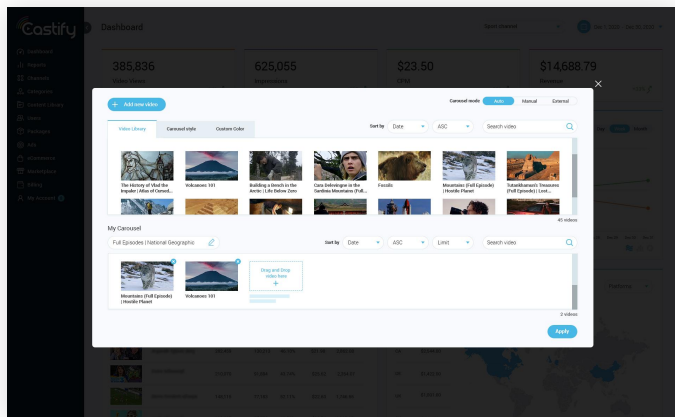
Castify

Dashboard

Dashboard
Reports
Channels
Carousels
Content Library
Users
Packages
VOD
eCommerce
Marketplace
Billing
My Account

385,836
Video Views

625,055
Impressions

$23.50
CPM

$14,688.79
Revenue

+ Add new video

Carousel mode Auto Manual External

Video Library
Carousel style
Custom Color

Sort by Date ASC Search video

The History of Vlad the Impaler | Atlas of Cursed...
Volcanoes 101
Building a Bench in the Arctic | Life Below Zero
Cara Delevingne in the Sardinia Mountains | Full...
Fossils
Mountains (Full Episode) | Hostile Planet
Tutankhamun's Treasures (Full Episode) | Lost...

45 videos

My Carousel

Full Episodes | National Geographic

Sort by Date ASC Limit Search video

Mountains (Full Episode) | Hostile Planet
Volcanoes 101

Drag and Drop video here
+

2 videos

Apply